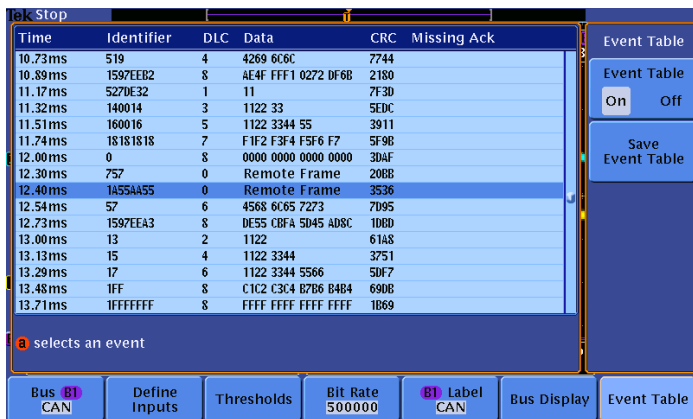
Tek Stop

| Time | Identifier | DLC | Data | CRC | Missing Ack |
|---|---|---|---|---|---|
| 10.73ms | 519 | 4 | 4269 6C6C | 7744 | |
| 10.89ms | 1597EEB2 | 8 | AE4F FFF1 0272 DF6B | 2180 | |
| 11.17ms | 527DE32 | 1 | 11 | 7F3D | |
| 11.32ms | 140014 | 3 | 1122 33 | 5EDC | |
| 11.51ms | 160016 | 5 | 1122 3344 55 | 3911 | |
| 11.74ms | 18181818 | 7 | F1F2 F3F4 F5F6 F7 | 5F9B | |
| 12.00ms | 0 | 8 | 0000 0000 0000 0000 | 3DAF | |
| 12.30ms | 757 | 0 | Remote Frame | 20BB | |
| 12.40ms | 1A55AA55 | 0 | Remote Frame | 3536 | |
| 12.54ms | 57 | 6 | 4568 6C65 7273 | 7D95 | |
| 12.73ms | 1597EEA3 | 8 | DE55 CBFA 5D45 AD8C | 1DBD | |
| 13.00ms | 13 | 2 | 1122 | 61A8 | |
| 13.13ms | 15 | 4 | 1122 3344 | 3751 | |
| 13.29ms | 17 | 6 | 1122 3344 5566 | 5DF7 | |
| 13.48ms | 1FF | 8 | C1C2 C3C4 B7B6 B4B4 | 69DB | |
| 13.71ms | 1FFFFFFF | 8 | FFFF FFFF FFFF FFFF | 1B69 | |

a selects an event

Event Table

Event Table
On Off

Save Event Table

Bus B1 CAN

Define Inputs

Thresholds

Bit Rate 500000

B1 Label CAN

Bus Display

Event Table